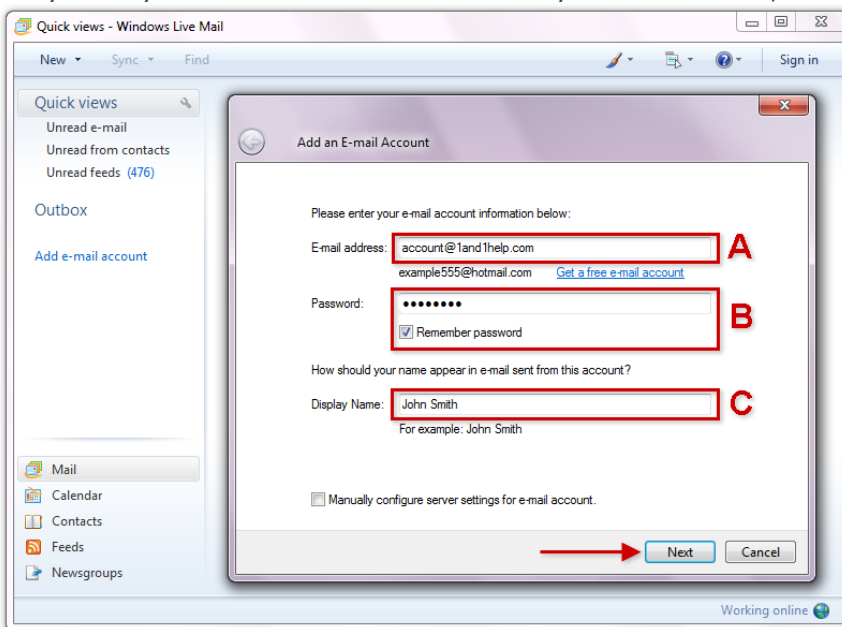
Quick views - Windows Live Mail

New ▾ Sync ▾ Find

Sign in

Quick views

Unread e-mail

Unread from contacts

Unread feeds (476)

Outbox

Add e-mail account

Mail

Calendar

Contacts

Feeds

Newsgroups

Add an E-mail Account

Please enter your e-mail account information below:

E-mail address: account@1and1help.com

example555@hotmail.com Get a free e-mail account

A

Password: ••••••••

Remember password

B

How should your name appear in e-mail sent from this account?

Display Name: John Smith

For example: John Smith

C

Manually configure server settings for e-mail account.

Next Cancel

Working online